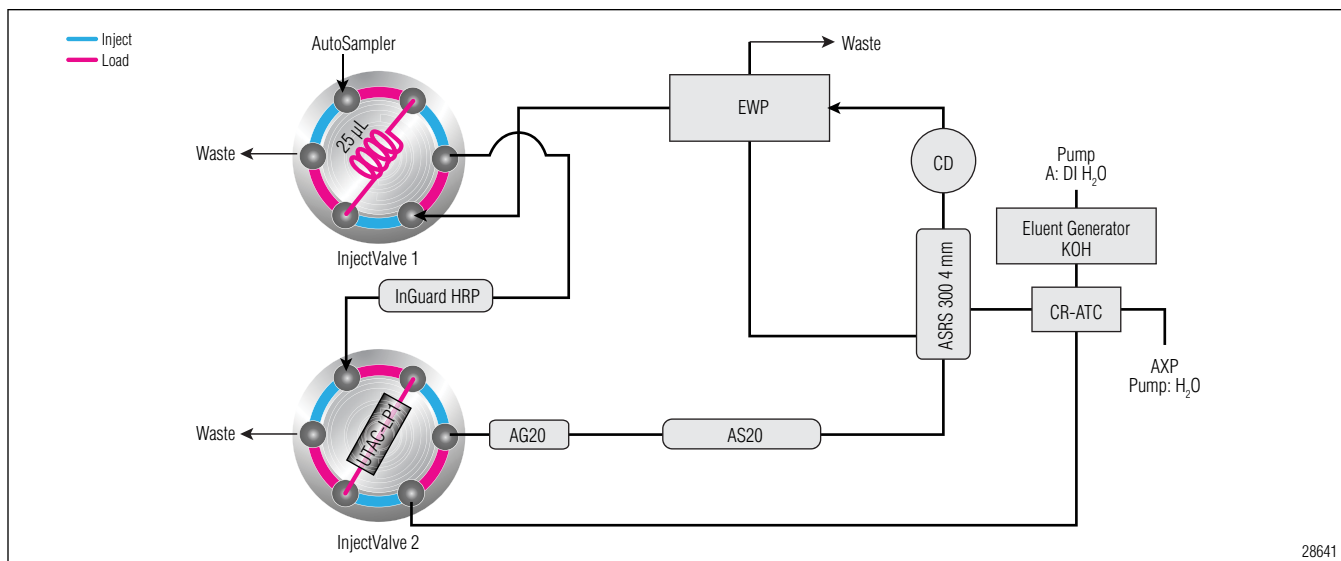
Inject
Load

AutoSampler
Waste
25 µL
InjectValve 1

Waste
EWP
CD

Pump
A: DI $H_2O$
Eluent Generator
KOH

ASRS 300 4 mm
CR-ATC

InGuard HRP

AXP
Pump: $H_2O$

Waste
UTAC-LP1
AG20
AS20
InjectValve 2

28641